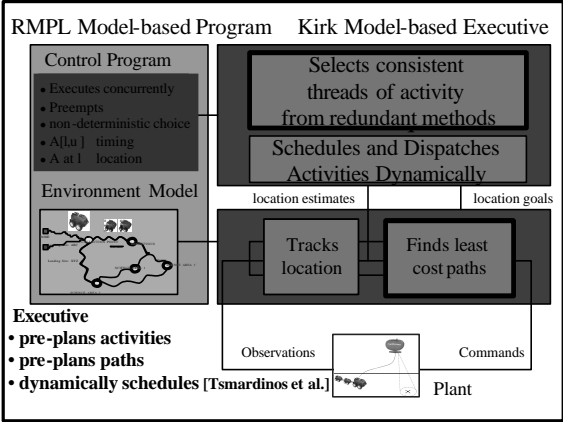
RMPL Model-based Program

Kirk Model-based Executive

Control Program

• Executes concurrently
• Preempts
• non-deterministic choice
• A[l,u] timing
• A at l location

Environment Model

Selects consistent threads of activity from redundant methods

Schedules and Dispatches Activities Dynamically

location estimates

location goals

Tracks location

Finds least cost paths

Executive
• pre-plans activities
• pre-plans paths
• dynamically schedules [Tsmardinos et al.]

Observations

Commands

Plant